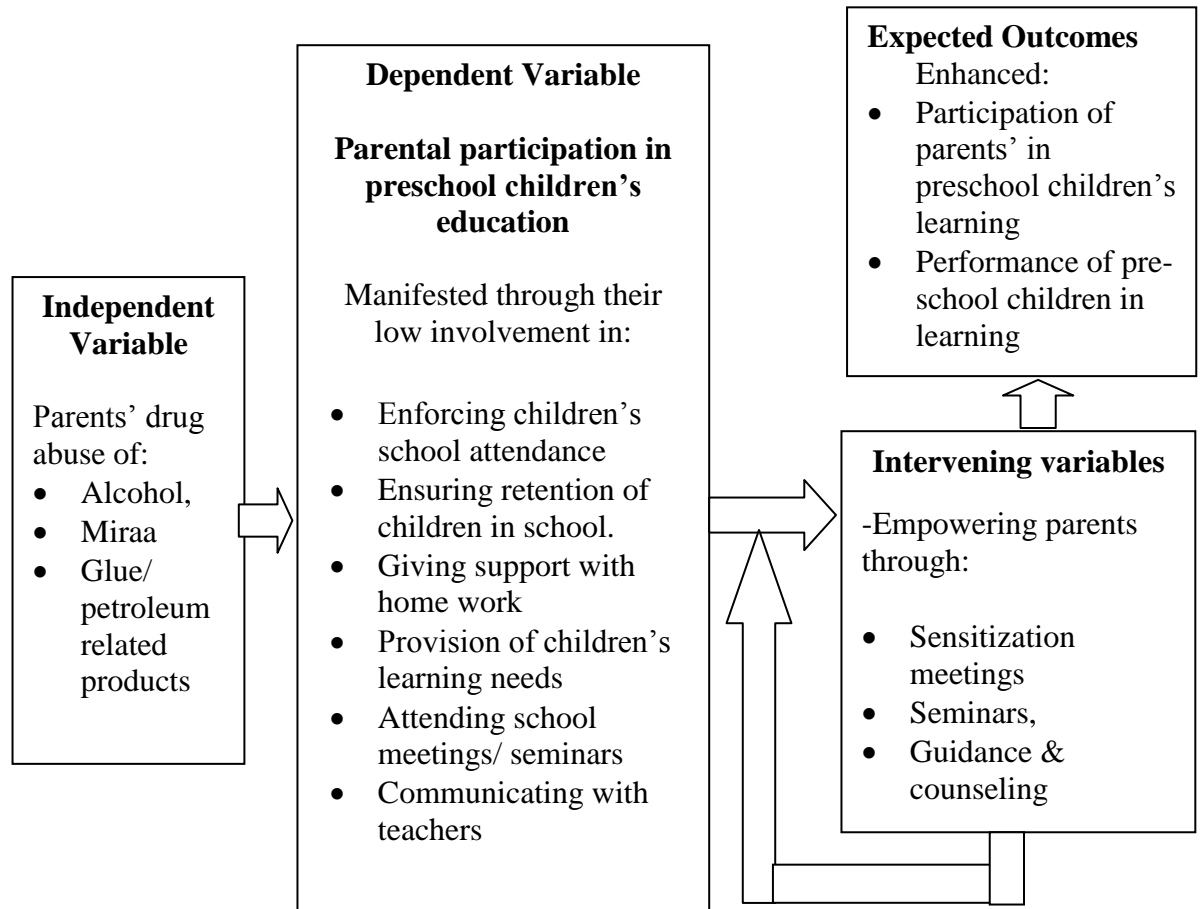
**Independent Variable**

Parents' drug abuse of:
- Alcohol,
- Miraa
- Glue/ petroleum related products

**Dependent Variable**

**Parental participation in preschool children's education**

Manifested through their low involvement in:

- Enforcing children's school attendance
- Ensuring retention of children in school.
- Giving support with home work
- Provision of children's learning needs
- Attending school meetings/ seminars
- Communicating with teachers

**Expected Outcomes**

Enhanced:
- Participation of parents' in preschool children's learning
- Performance of preschool children in learning

**Intervening variables**

-Empowering parents through:

- Sensitization meetings
- Seminars,
- Guidance & counseling